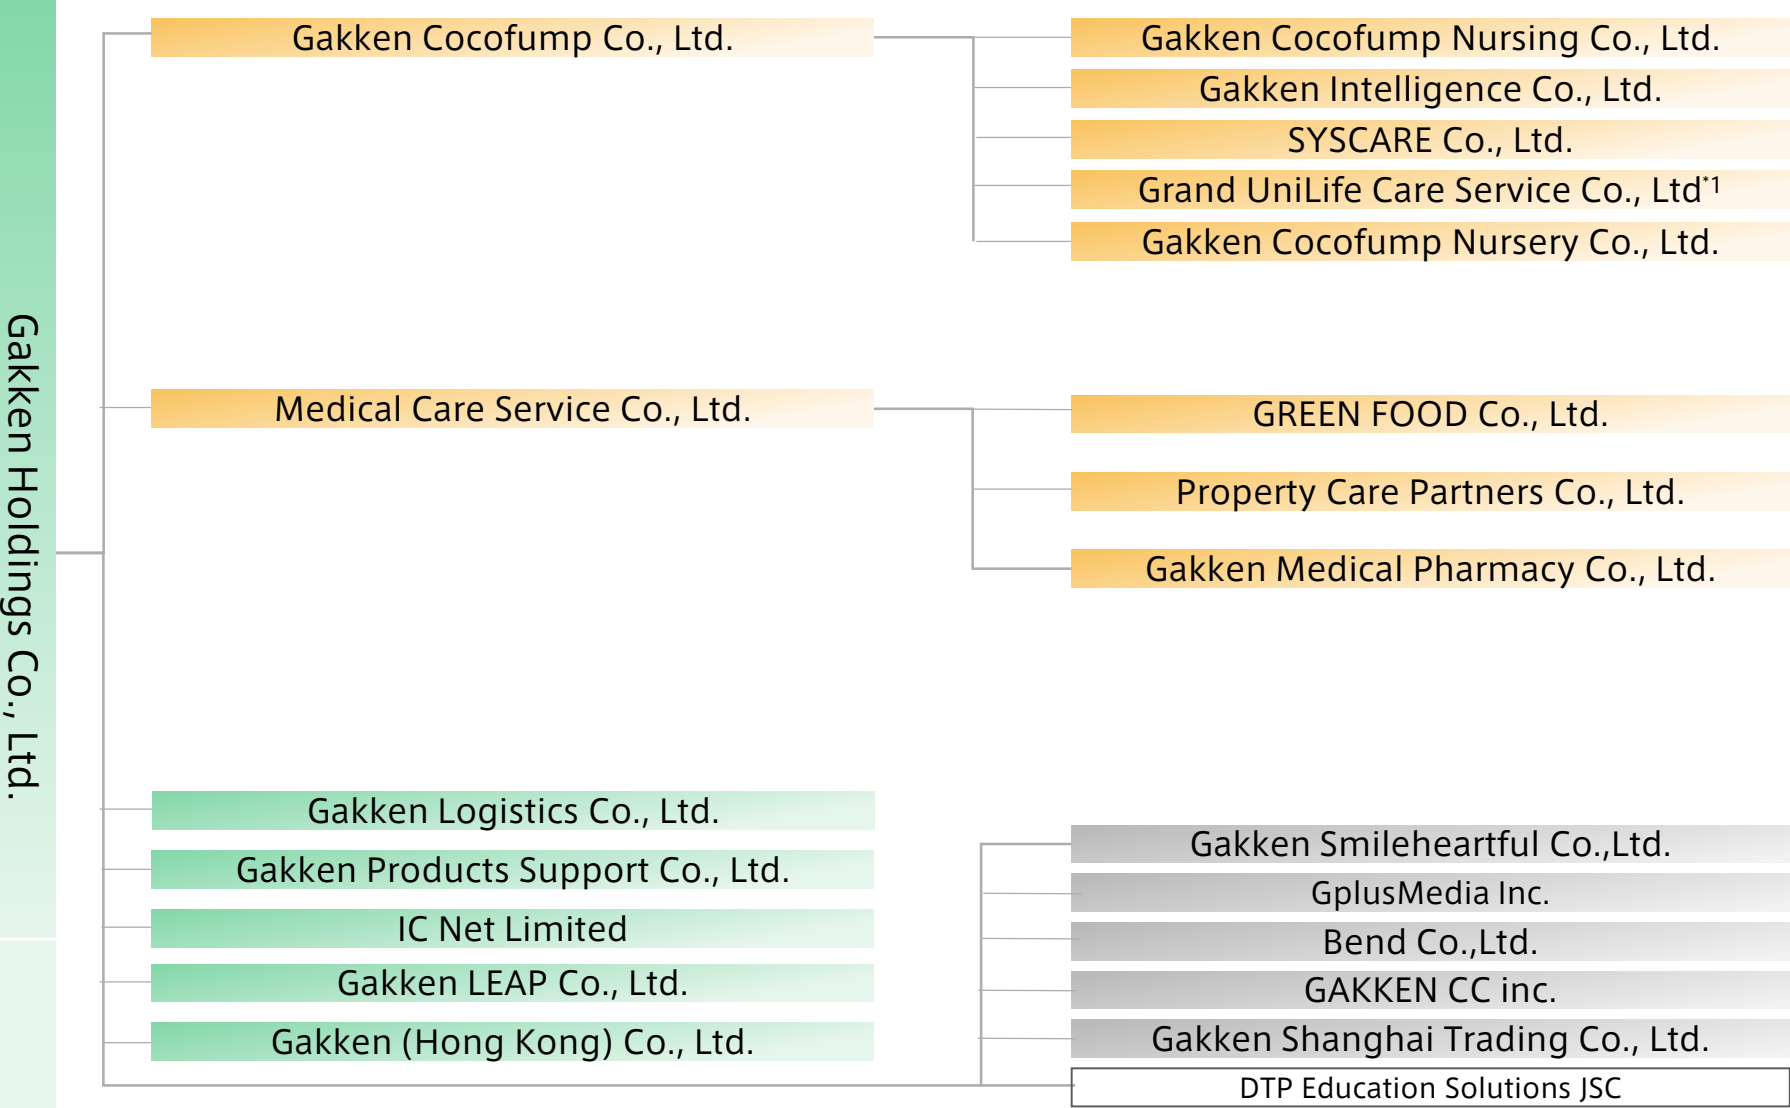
Gakken Holdings Co., Ltd.

Gakken Cocofump Co., Ltd.

Gakken Cocofump Nursing Co., Ltd.

Gakken Intelligence Co., Ltd.

SYSCARE Co., Ltd.

Grand UniLife Care Service Co., Ltd$^{*1}$

Gakken Cocofump Nursery Co., Ltd.

Medical Care Service Co., Ltd.

GREEN FOOD Co., Ltd.

Property Care Partners Co., Ltd.

Gakken Medical Pharmacy Co., Ltd.

Gakken Logistics Co., Ltd.

Gakken Products Support Co., Ltd.

IC Net Limited

Gakken LEAP Co., Ltd.

Gakken (Hong Kong) Co., Ltd.

Gakken Smileheartful Co.,Ltd.

GplusMedia Inc.

Bend Co.,Ltd.

GAKKEN CC inc.

Gakken Shanghai Trading Co., Ltd.

DTP Education Solutions JSC